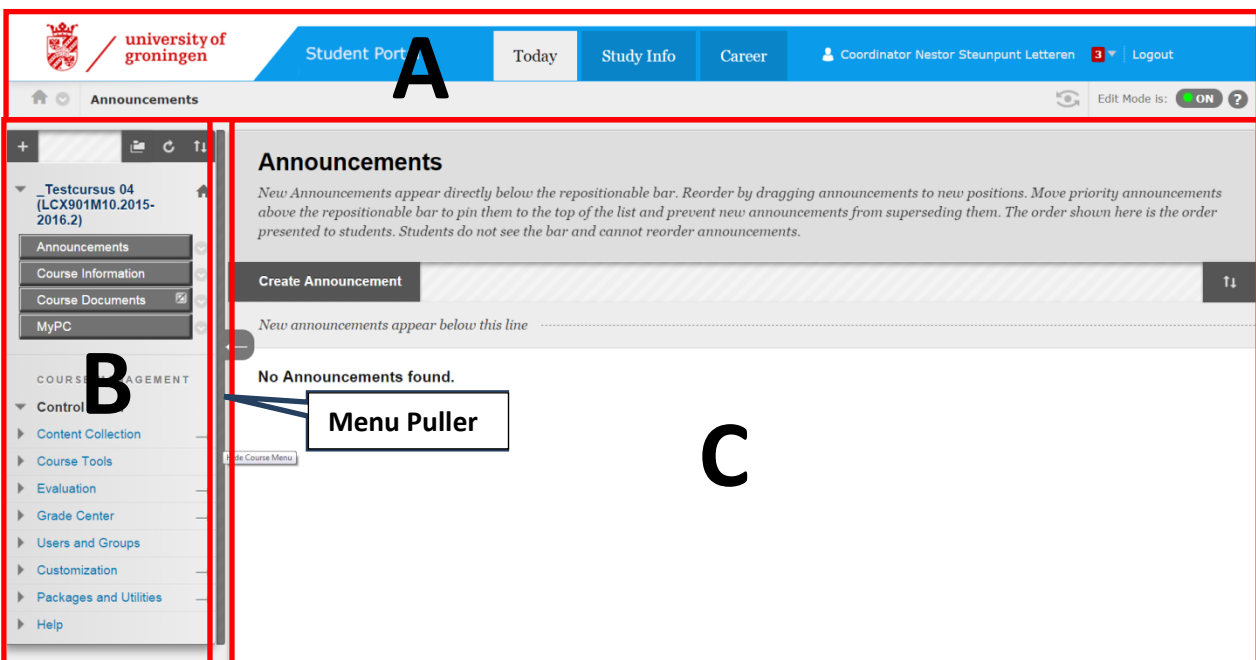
university of groningen

Student Port

A

Today

Study Info

Career

Coordinator Nestor Steunpunt Letteren

3

Logout

Announcements

Edit Mode is: ON

_Testcursus 04 (LCX901M10.2015-2016.2)

Announcements

Course Information

Course Documents

MyPC

COURS

B

AGEMENT

Control

Content Collection

Course Tools

Evaluation

Grade Center

Users and Groups

Customization

Packages and Utilities

Help

Menu Puller

Hide Course Menu

Announcements

New Announcements appear directly below the repositionable bar. Reorder by dragging announcements to new positions. Move priority announcements above the repositionable bar to pin them to the top of the list and prevent new announcements from superseding them. The order shown here is the order presented to students. Students do not see the bar and cannot reorder announcements.

Create Announcement

New announcements appear below this line

No Announcements found.

C